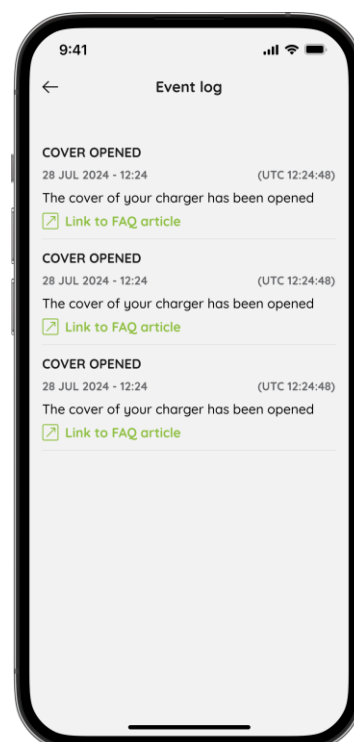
9:41

Event log

COVER OPENED
28 JUL 2024 - 12:24 (UTC 12:24:48)
The cover of your charger has been opened
Link to FAQ article

COVER OPENED
28 JUL 2024 - 12:24 (UTC 12:24:48)
The cover of your charger has been opened
Link to FAQ article

COVER OPENED
28 JUL 2024 - 12:24 (UTC 12:24:48)
The cover of your charger has been opened
Link to FAQ article